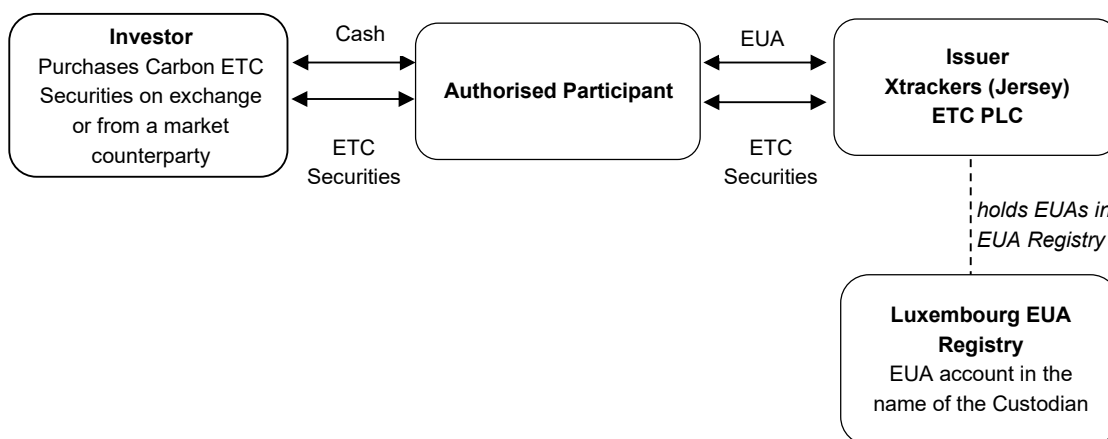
**Investor**
Purchases Carbon ETC Securities on exchange or from a market counterparty

Cash

ETC Securities

**Authorised Participant**

EUA

ETC Securities

**Issuer Xtrackers (Jersey) ETC PLC**

*holds EUAs in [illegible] EUA Registry*

**Luxembourg EUA Registry**
EUA account in the name of the Custodian